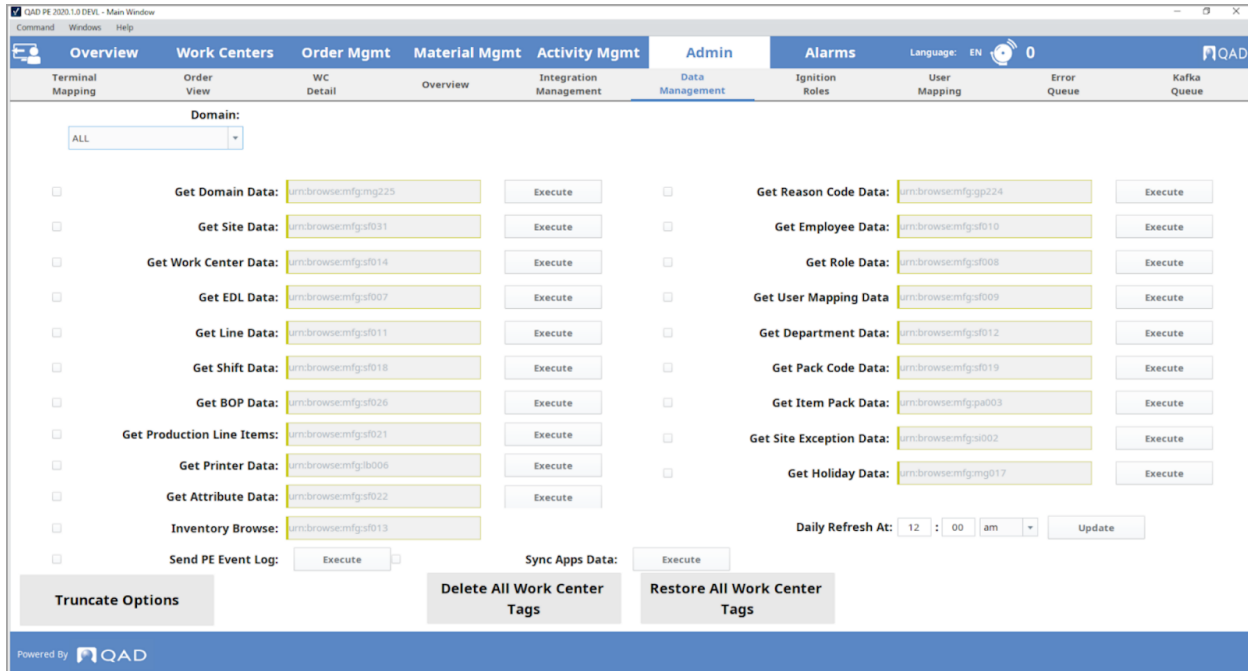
QAD PE 2020.1.0 DEVL - Main Window
Command Windows Help

Overview Work Centers Order Mgmt Material Mgmt Activity Mgmt Admin Alarms Language: EN 0 QAD

Terminal Mapping | Order View | WC Detail | Overview | Integration Management | Data Management | Ignition Roles | User Mapping | Error Queue | Kafka Queue

Domain:
ALL

Get Domain Data: urn:browse:mfg:mg225 Execute
Get Site Data: urn:browse:mfg:sf031 Execute
Get Work Center Data: urn:browse:mfg:sf014 Execute
Get EDL Data: urn:browse:mfg:sf007 Execute
Get Line Data: urn:browse:mfg:sf011 Execute
Get Shift Data: urn:browse:mfg:sf018 Execute
Get BOP Data: urn:browse:mfg:sf026 Execute
Get Production Line Items: urn:browse:mfg:sf021 Execute
Get Printer Data: urn:browse:mfg:lb006 Execute
Get Attribute Data: urn:browse:mfg:sf022 Execute
Inventory Browse: urn:browse:mfg:sf013
Send PE Event Log: Execute

Get Reason Code Data: urn:browse:mfg:gp224 Execute
Get Employee Data: urn:browse:mfg:sf010 Execute
Get Role Data: urn:browse:mfg:sf008 Execute
Get User Mapping Data urn:browse:mfg:sf009 Execute
Get Department Data: urn:browse:mfg:sf012 Execute
Get Pack Code Data: urn:browse:mfg:sf019 Execute
Get Item Pack Data: urn:browse:mfg:pa003 Execute
Get Site Exception Data: urn:browse:mfg:si002 Execute
Get Holiday Data: urn:browse:mfg:mg017 Execute
Daily Refresh At: 12 : 00 am Update

Sync Apps Data: Execute

Truncate Options
Delete All Work Center Tags
Restore All Work Center Tags

Powered By QAD